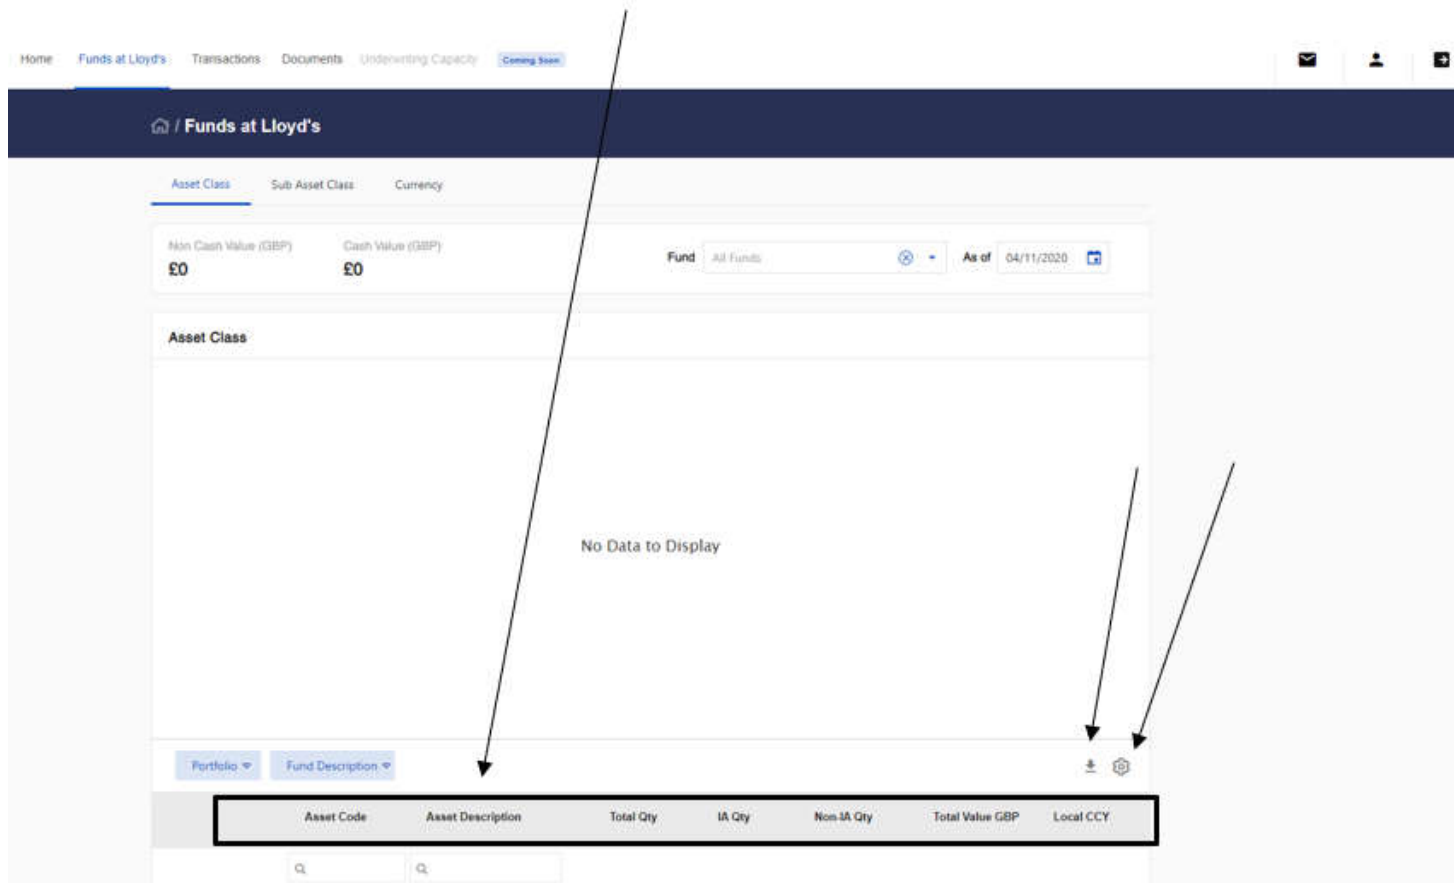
Home Funds at Lloyd's Transactions Documents Underwriting Capacity Coming Soon

/ Funds at Lloyd's

Asset Class Sub Asset Class Currency

Non Cash Value (GBP)
£0

Cash Value (GBP)
£0

Fund All Funds

As of 04/11/2020

Asset Class

No Data to Display

Portfolio Fund Description

| Asset Code | Asset Description | Total Qty | IA Qty | Non-IA Qty | Total Value GBP | Local CCY |
|---|---|---|---|---|---|---|